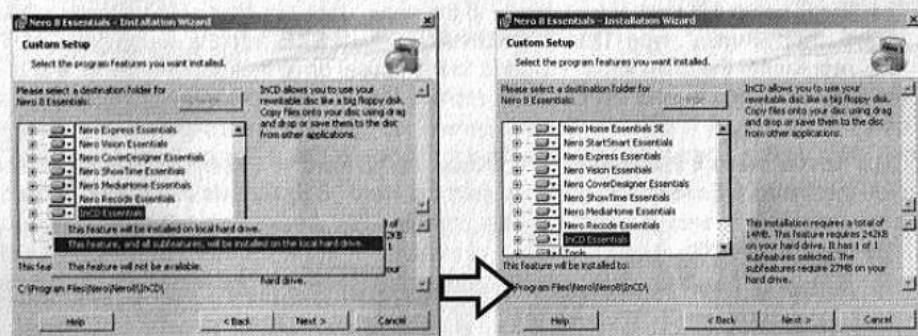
Nero 8 Essentials - Installation Wizard

Custom Setup

Select the program features you want installed.

Please select a destination folder for Nero 8 Essentials:

Change

Nero Express Essentials
Nero Vision Essentials
Nero CoverDesigner Essentials
Nero ShowTime Essentials
Nero MediaHome Essentials
Nero Recode Essentials
InCD Essentials

This feature will be installed on local hard drive.
This feature, and all subfeatures, will be installed on the local hard drive.
This feature will not be available.

InCD allows you to use your rewritable disc like a big floppy disk. Copy files onto your disc using drag and drop or save them to the disc from other applications.

This feature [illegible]

C:\Program Files\Nero\Nero8\InCD\

hard drive.

Help

< Back

Next >

Cancel

Nero 8 Essentials - Installation Wizard

Custom Setup

Select the program features you want installed.

Please select a destination folder for Nero 8 Essentials:

Change

Nero Home Essentials SE
Nero StartSmart Essentials
Nero Express Essentials
Nero Vision Essentials
Nero CoverDesigner Essentials
Nero ShowTime Essentials
Nero MediaHome Essentials
Nero Recode Essentials
InCD Essentials
Tools

InCD allows you to use your rewritable disc like a big floppy disk. Copy files onto your disc using drag and drop or save them to the disc from other applications.

This installation requires a total of 14MB. This feature requires 242KB on your hard drive. It has 1 of 1 subfeatures selected. The subfeatures require 27MB on your hard drive.

This feature will be installed to:

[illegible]Program Files\Nero\Nero8\InCD\

Help

< Back

Next >

Cancel